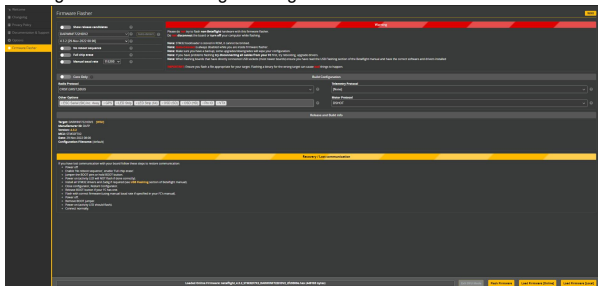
Firmware Flasher

Show release candidates

Warning

No reboot sequence

Full chip erase

Manual baud rate

Core Only

Build Configuration

Radio Protocol

Telemetry Protocol

Other Options

Motor Protocol

Release and Build Info

Target:

Manufacturer ID:

Version:

MCU:

Date:

Configuration Filename:

Recovery / Lost communication

Load Firmware [Online]

Load Firmware [Local]

Flash Firmware

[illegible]